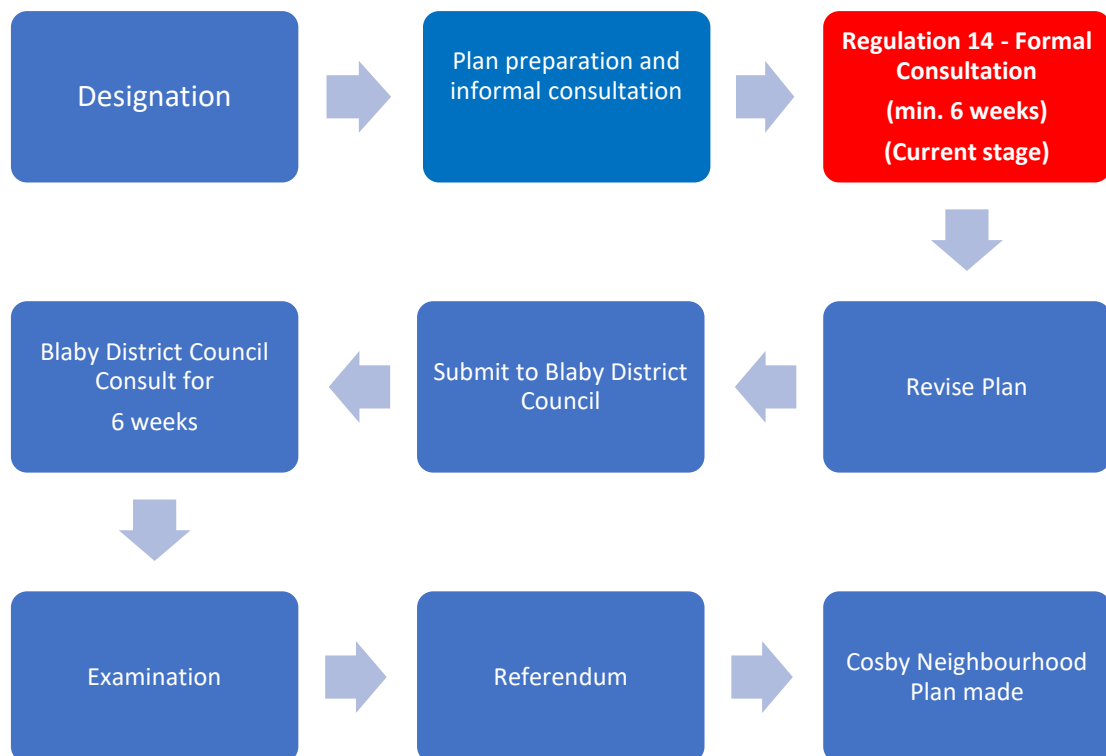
Designation

Plan preparation and informal consultation

Regulation 14 - Formal Consultation
(min. 6 weeks)
(Current stage)

Revise Plan

Submit to Blaby District Council

Blaby District Council Consult for
6 weeks

Examination

Referendum

Cosby Neighbourhood Plan made